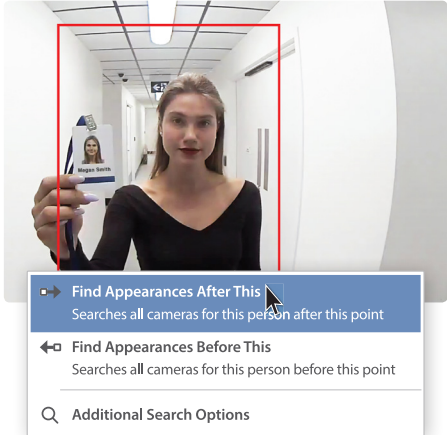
Megan Smith

Find Appearances After This
Searches all cameras for this person after this point

Find Appearances Before This
Searches all cameras for this person before this point

Additional Search Options